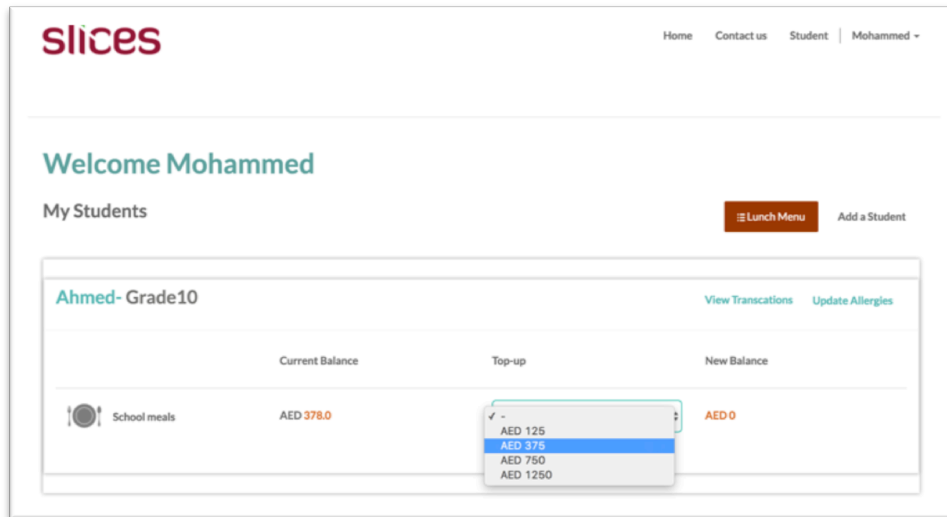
slices

Home Contact us Student Mohammed

Welcome Mohammed

My Students

Lunch Menu Add a Student

Ahmed- Grade10

View Transcations Update Allergies

| | Current Balance | Top-up | New Balance |
|---|---|---|---|
| School meals | AED 378.0 | ✓ - | AED 0 |

AED 125
AED 375
AED 750
AED 1250